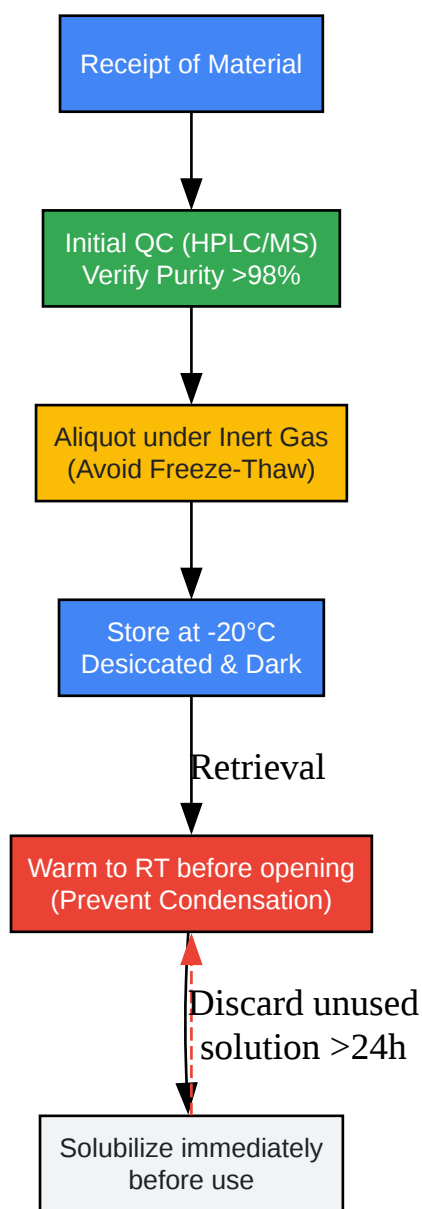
Receipt of Material

Initial QC (HPLC/MS)
Verify Purity >98%

Aliquot under Inert Gas
(Avoid Freeze-Thaw)

Store at -20°C
Desiccated & Dark

Retrieval

Warm to RT before opening
(Prevent Condensation)

Discard unused
solution >24h

Solubilize immediately
before use